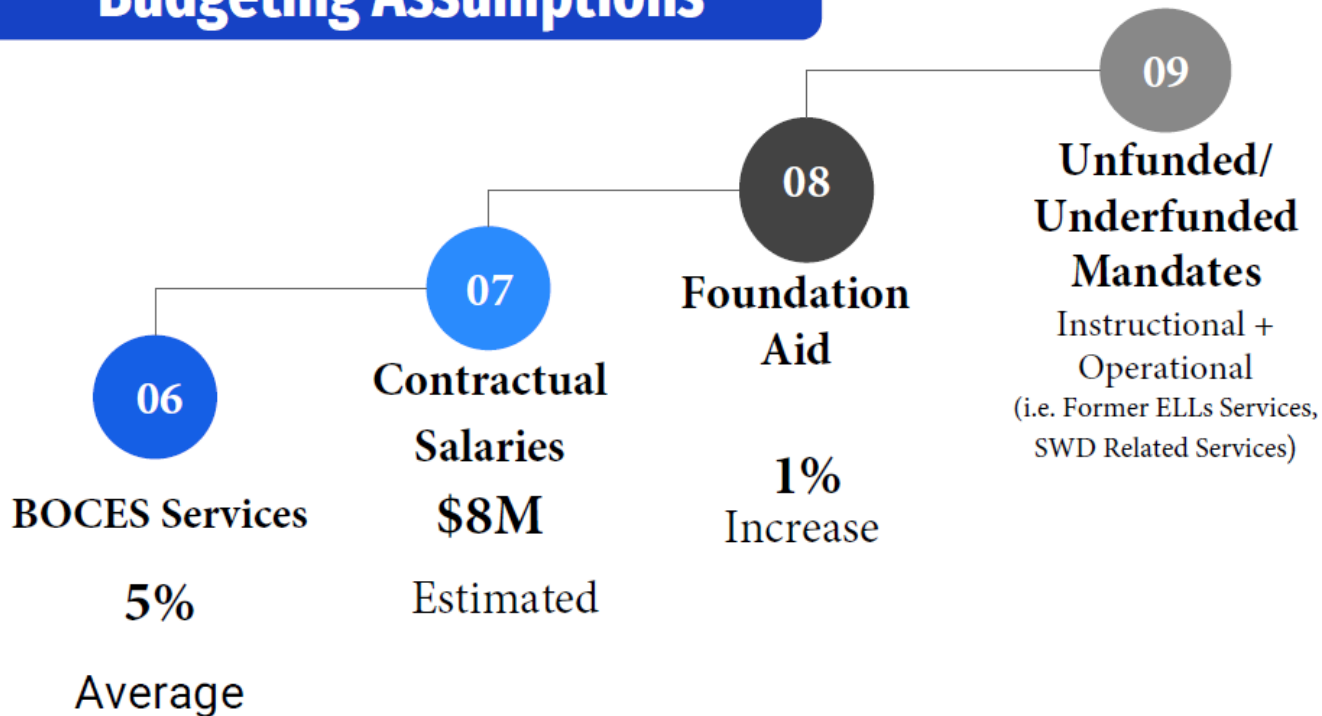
Budgeting Assumptions

06
BOCES Services
5%
Average

07
Contractual Salaries
$8M
Estimated

08
Foundation Aid
1%
Increase

09
Unfunded/ Underfunded Mandates
Instructional + Operational
(i.e. Former ELLs Services, SWD Related Services)